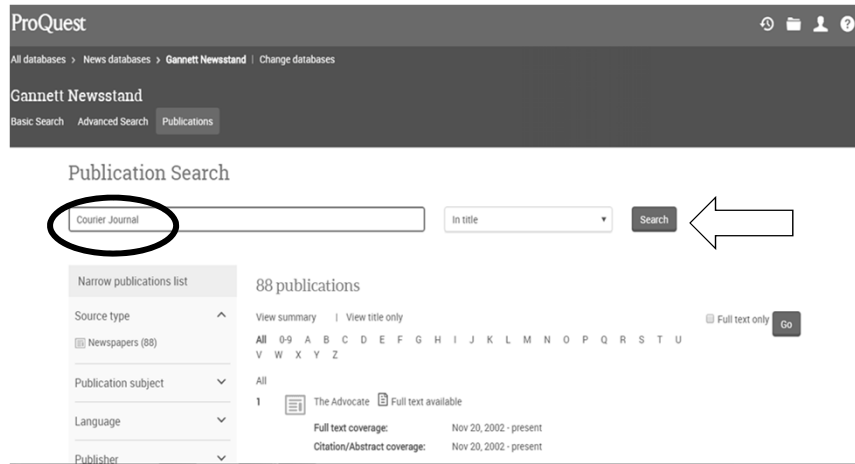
ProQuest

All databases › News databases › Gannett Newsstand | Change databases

Gannett Newsstand

Basic Search Advanced Search Publications

Publication Search

Courier Journal

In title

Search

Narrow publications list

Source type

Newspapers (88)

Publication subject

Language

Publisher

88 publications

View summary | View title only

Full text only Go

All 0-9 A B C D E F G H I J K L M N O P Q R S T U V W X Y Z

All

1 The Advocate Full text available

Full text coverage: Nov 20, 2002 - present

Citation/Abstract coverage: Nov 20, 2002 - present